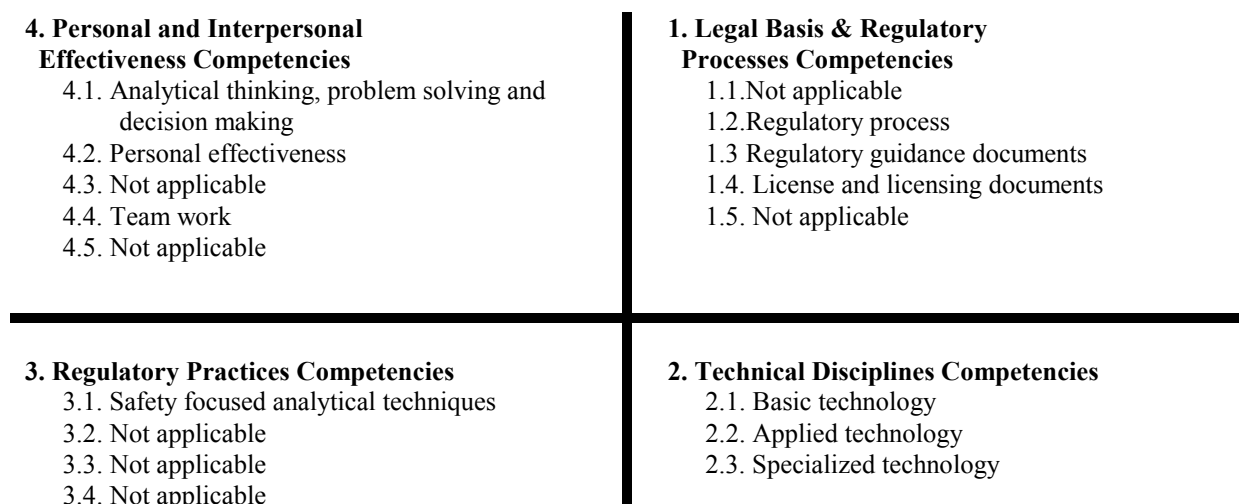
4. Personal and Interpersonal Effectiveness Competencies
4.1. Analytical thinking, problem solving and decision making
4.2. Personal effectiveness
4.3. Not applicable
4.4. Team work
4.5. Not applicable

1. Legal Basis & Regulatory Processes Competencies
1.1.Not applicable
1.2.Regulatory process
1.3 Regulatory guidance documents
1.4. License and licensing documents
1.5. Not applicable

3. Regulatory Practices Competencies
3.1. Safety focused analytical techniques
3.2. Not applicable
3.3. Not applicable
3.4. Not applicable

2. Technical Disciplines Competencies
2.1. Basic technology
2.2. Applied technology
2.3. Specialized technology